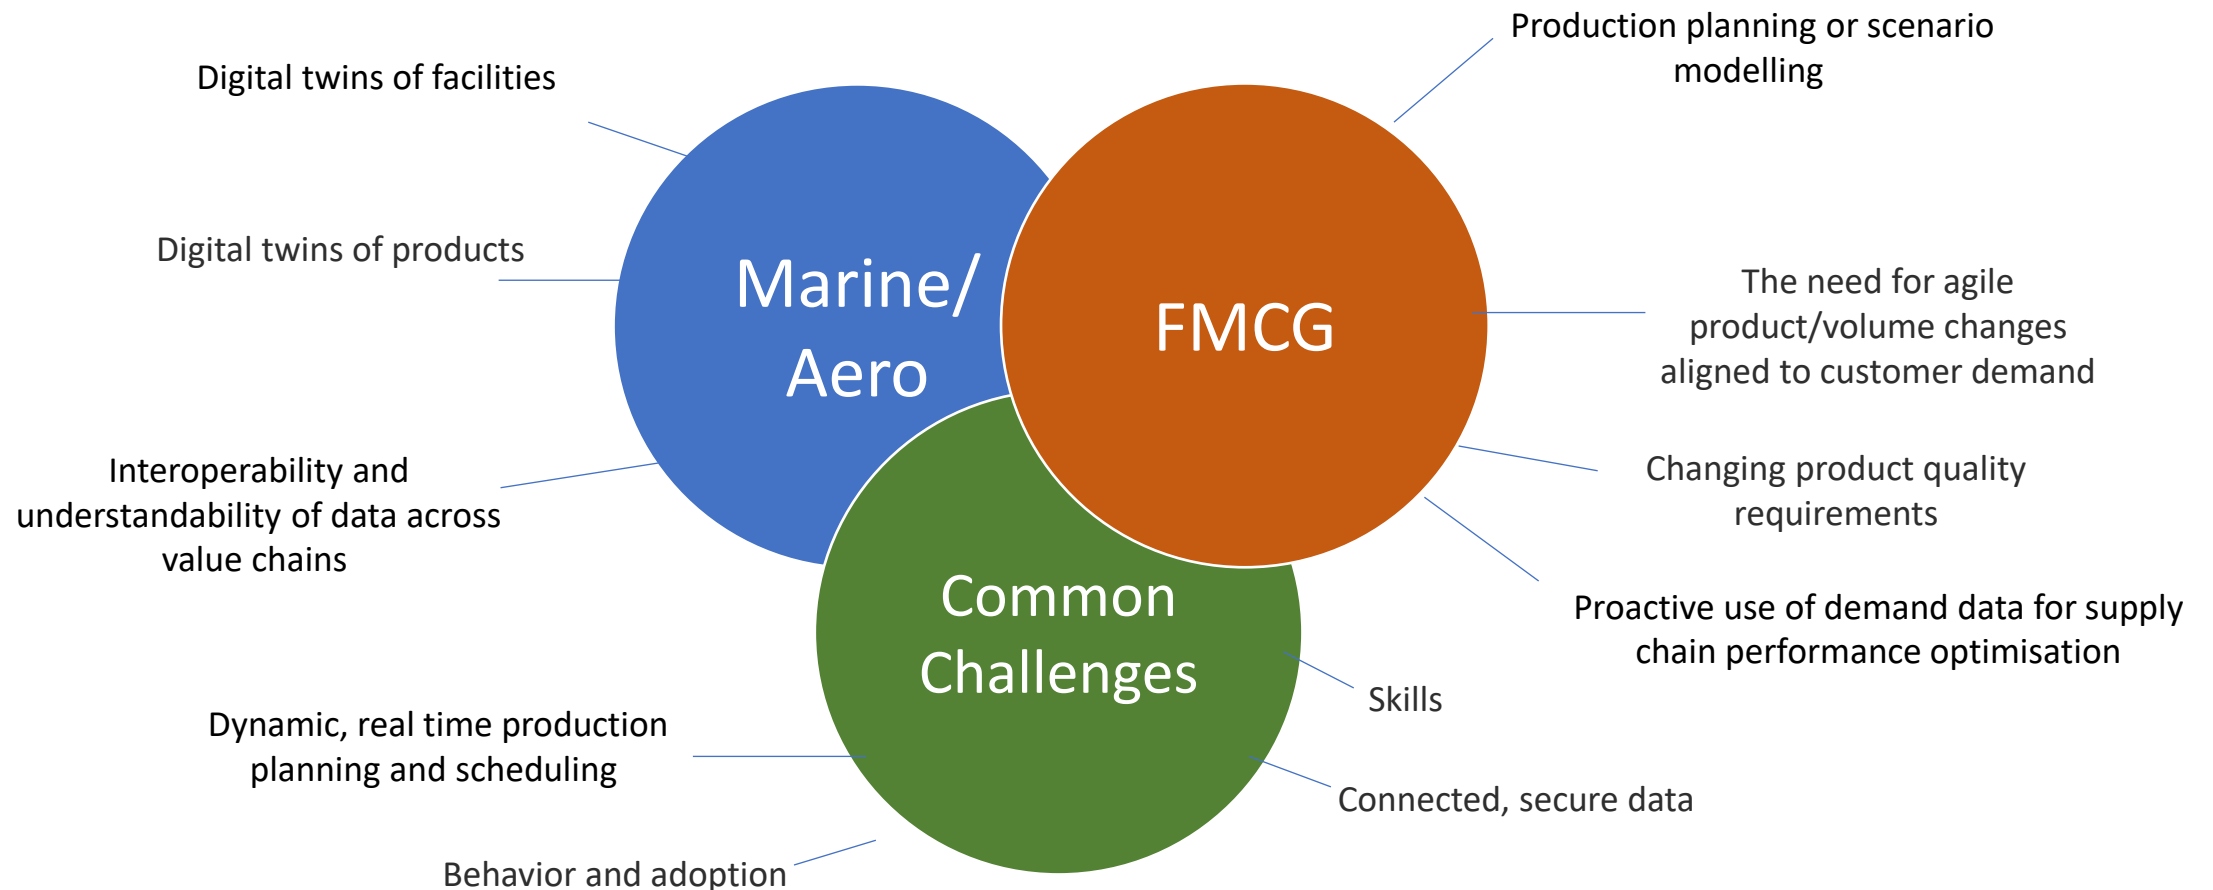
Digital twins of facilities

Digital twins of products

Interoperability and understandability of data across value chains

Marine/ Aero

FMCG

Production planning or scenario modelling

The need for agile product/volume changes aligned to customer demand

Changing product quality requirements

Proactive use of demand data for supply chain performance optimisation

Common Challenges

Skills

Connected, secure data

Dynamic, real time production planning and scheduling

Behavior and adoption